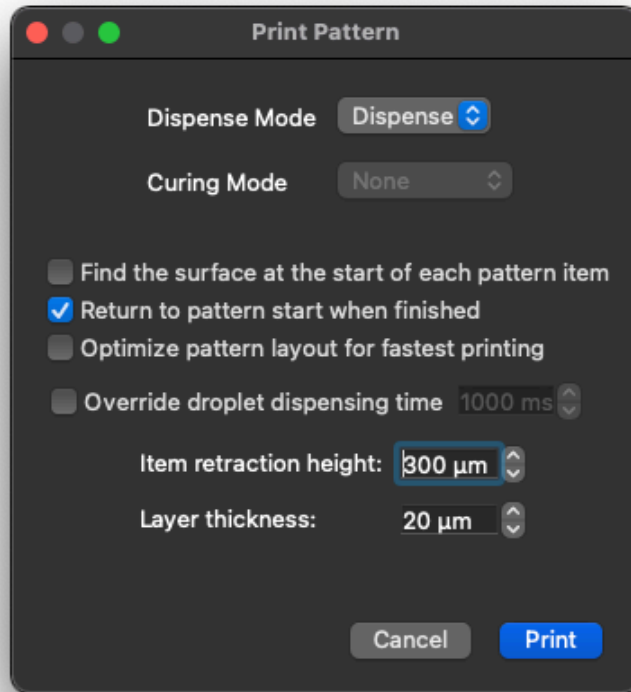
Print Pattern

Dispense Mode Dispense

Curing Mode None

Find the surface at the start of each pattern item
Return to pattern start when finished
Optimize pattern layout for fastest printing

Override droplet dispensing time 1000 ms

Item retraction height: 300 µm
Layer thickness: 20 µm

Cancel Print